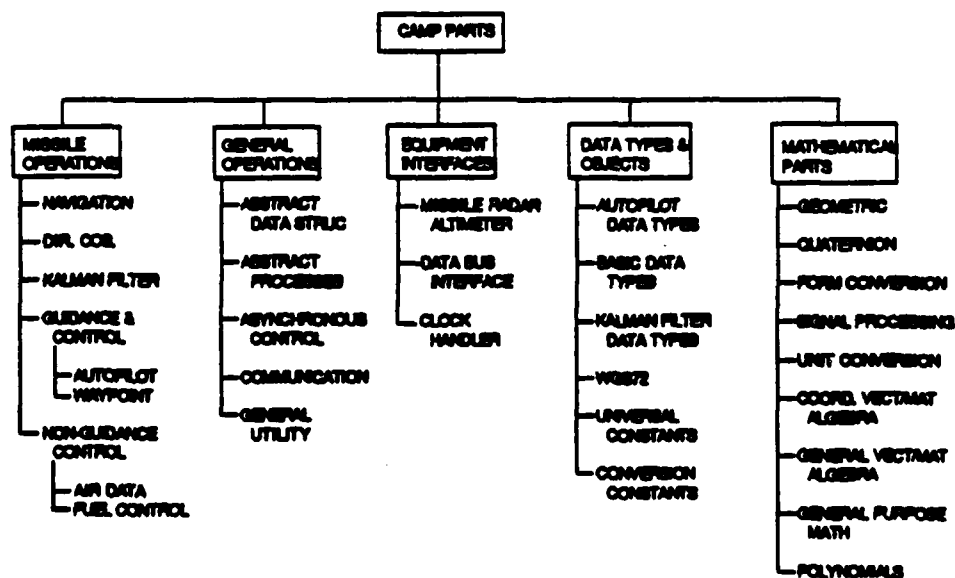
CAMP PARTS

MISSILE OPERATIONS
NAVIGATION
DIR. COS.
KALMAN FILTER
GUIDANCE & CONTROL
AUTOPILOT
WAYPOINT
NON-GUIDANCE CONTROL
AIR DATA
FUEL CONTROL

GENERAL OPERATIONS
ABSTRACT DATA STRUC
ABSTRACT PROCESSES
ASYNCHRONOUS CONTROL
COMMUNICATION
GENERAL UTILITY

EQUIPMENT INTERFACES
MISSILE RADAR ALTIMETER
DATA BUS INTERFACE
CLOCK HANDLER

DATA TYPES & OBJECTS
AUTOPILOT DATA TYPES
BASIC DATA TYPES
KALMAN FILTER DATA TYPES
WGS72
UNIVERSAL CONSTANTS
CONVERSION CONSTANTS

MATHEMATICAL PARTS
GEOMETRIC
QUATERNION
FORM CONVERSION
SIGNAL PROCESSING
UNIT CONVERSION
COORD. VECTMAT ALGEBRA
GENERAL VECTMAT ALGEBRA
GENERAL PURPOSE MATH
POLYNOMIALS